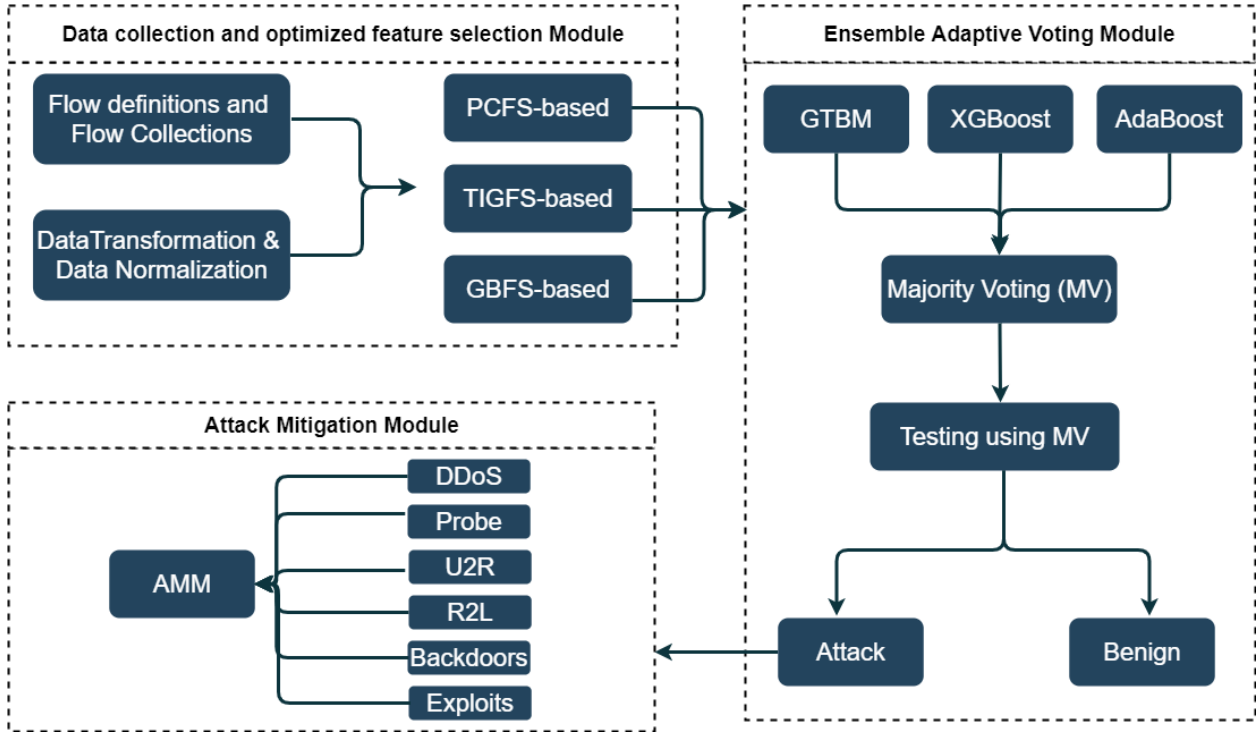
Data collection and optimized feature selection Module

Flow definitions and Flow Collections

DataTransformation & Data Normalization

PCFS-based

TIGFS-based

GBFS-based

Ensemble Adaptive Voting Module

GTBM

XGBoost

AdaBoost

Majority Voting (MV)

Testing using MV

Attack

Benign

Attack Mitigation Module

AMM

DDoS

Probe

U2R

R2L

Backdoors

Exploits